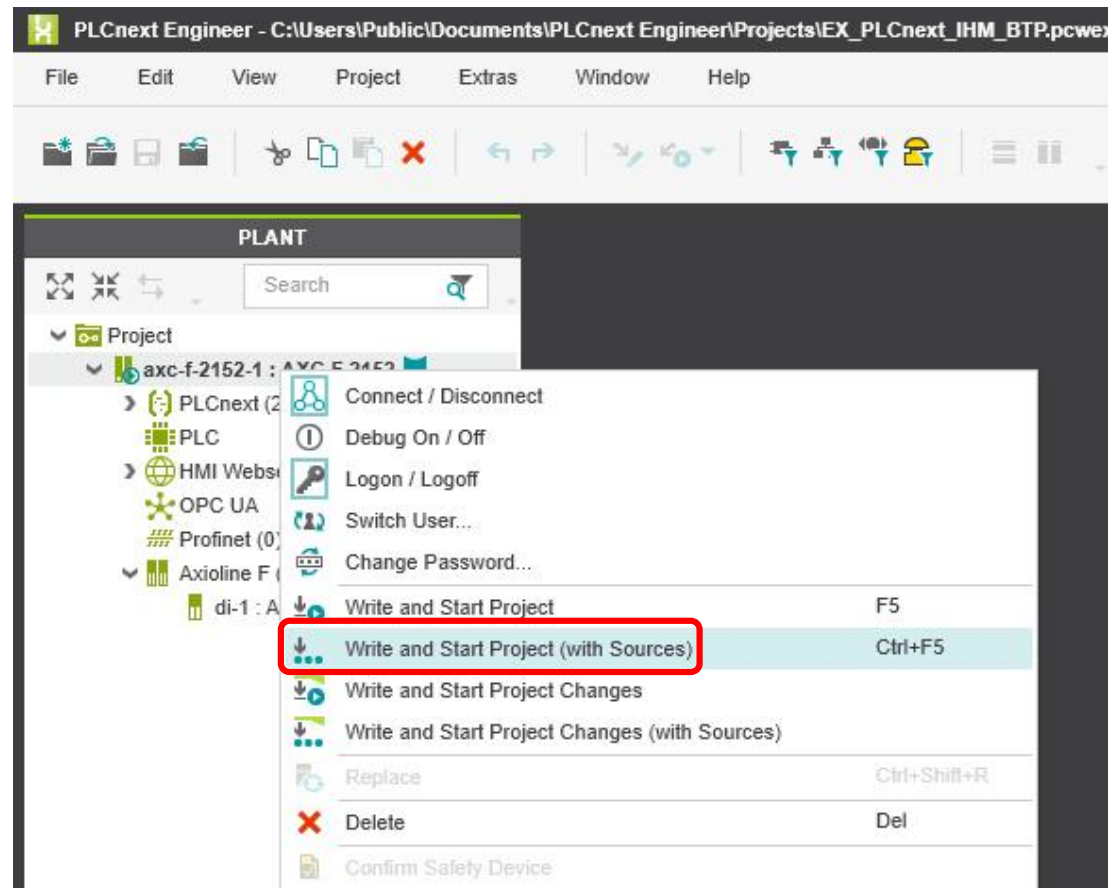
PLCnext Engineer - C:\Users\Public\Documents\PLCnext Engineer\Projects\EX_PLCnext_IHM_BTP.pcwex

File Edit View Project Extras Window Help

PLANT

Search

Project
axc-f-2152-1 : AXC F 2152
PLCnext (2
PLC
HMI Webs
OPC UA
Profinet (0)
Axioline F
di-1 : A

Connect / Disconnect
Debug On / Off
Logon / Logoff
Switch User...
Change Password...
Write and Start Project F5
Write and Start Project (with Sources) Ctrl+F5
Write and Start Project Changes
Write and Start Project Changes (with Sources)
Replace Ctrl+Shift+R
Delete Del
Confirm Safety Device